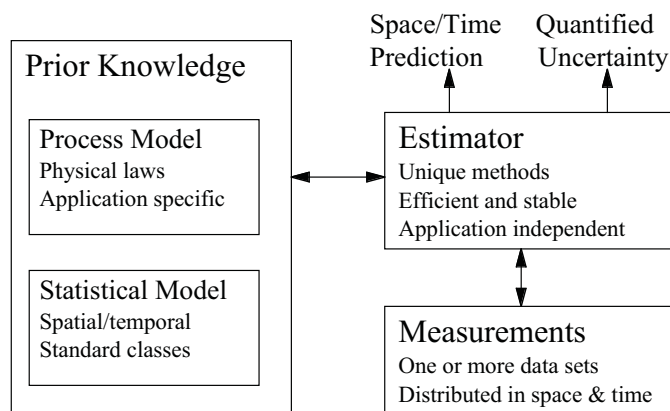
Space/Time Prediction

Quantified Uncertainty

Prior Knowledge

Process Model
Physical laws
Application specific

Statistical Model
Spatial/temporal
Standard classes

Estimator
Unique methods
Efficient and stable
Application independent

Measurements
One or more data sets
Distributed in space & time